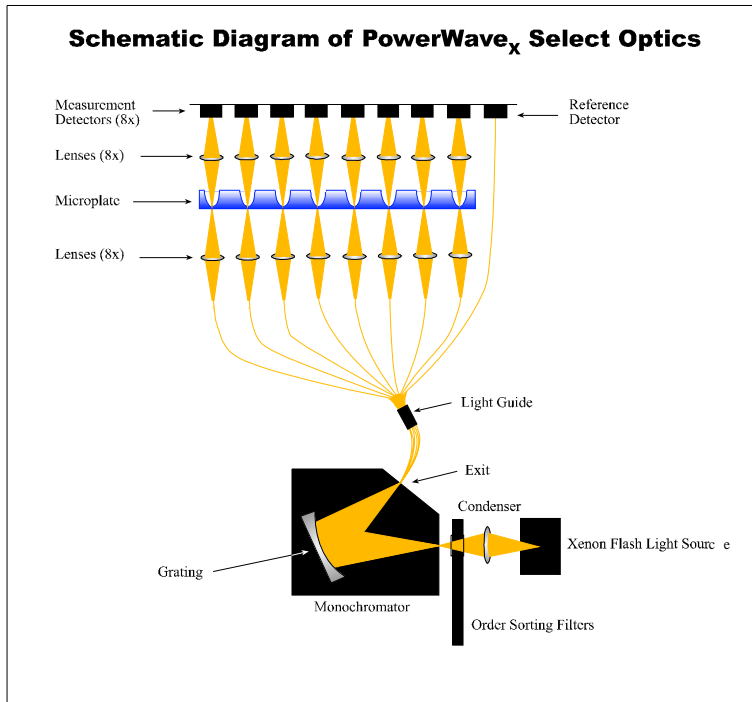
Schematic Diagram of PowerWave$_X$ Select Optics

Measurement Detectors (8x)

Reference Detector

Lenses (8x)

Microplate

Lenses (8x)

Light Guide

Exit

Condenser

Grating

Xenon Flash Light Sourc e

Monochromator

Order Sorting Filters